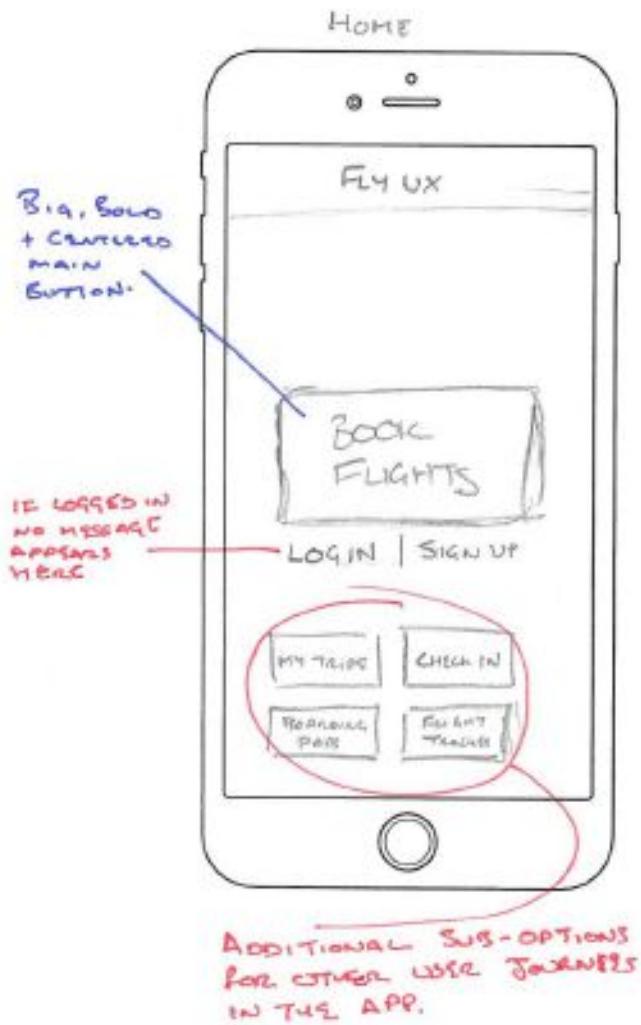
HOME

BIG, BOLD + CENTERED MAIN BUTTON.

FLY UX

BOOK FLIGHTS

IF LOGGED IN NO MESSAGE APPEARS HERE

LOGIN | SIGN UP

MY TRIPS

CHECK IN

BOARDING PASS

FLIGHT TRACKER

ADDITIONAL SUB-OPTIONS FOR OTHER USER JOURNEYS IN THE APP.